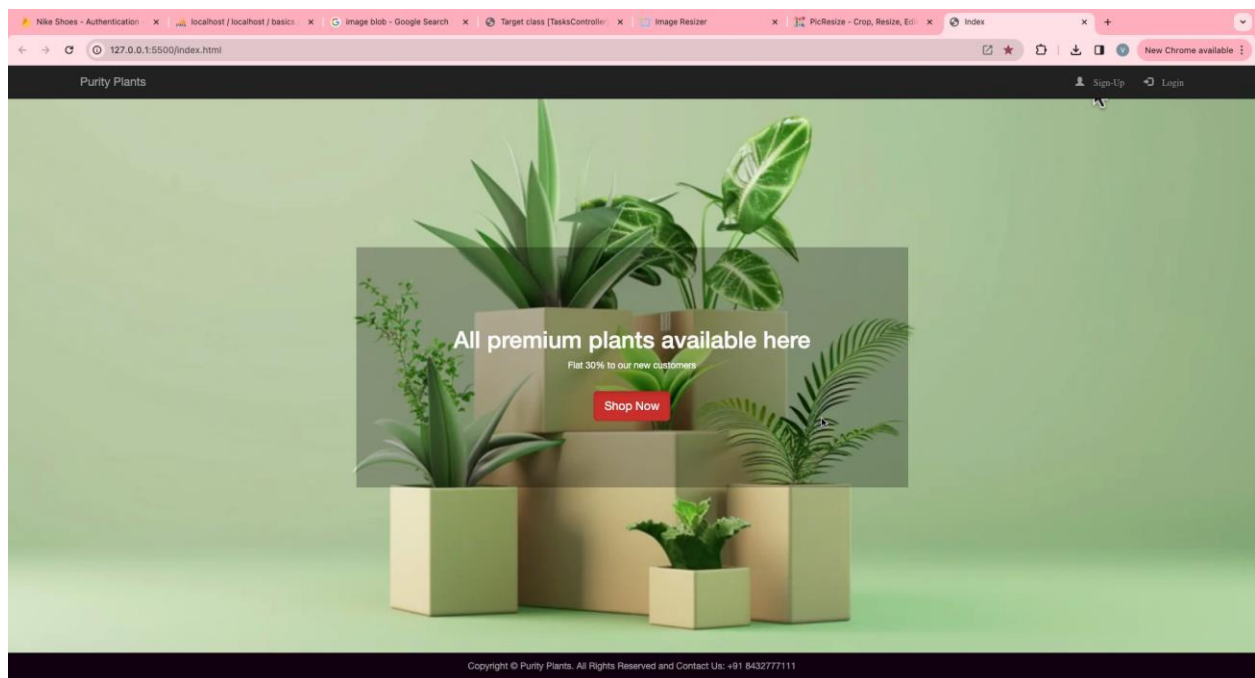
Nike Shoes - Authentication ×
localhost / localhost / basics ×
image blob - Google Search ×
Target class [TasksController ×
Image Resizer ×
PicResize - Crop, Resize, Edi ×
Index ×
+

127.0.0.1:5500/index.html

New Chrome available

Purity Plants

Sign-Up Login

All premium plants available here

Flat 30% to our new customers

Shop Now

Copyright © Purity Plants. All Rights Reserved and Contact Us: +91 8432777111